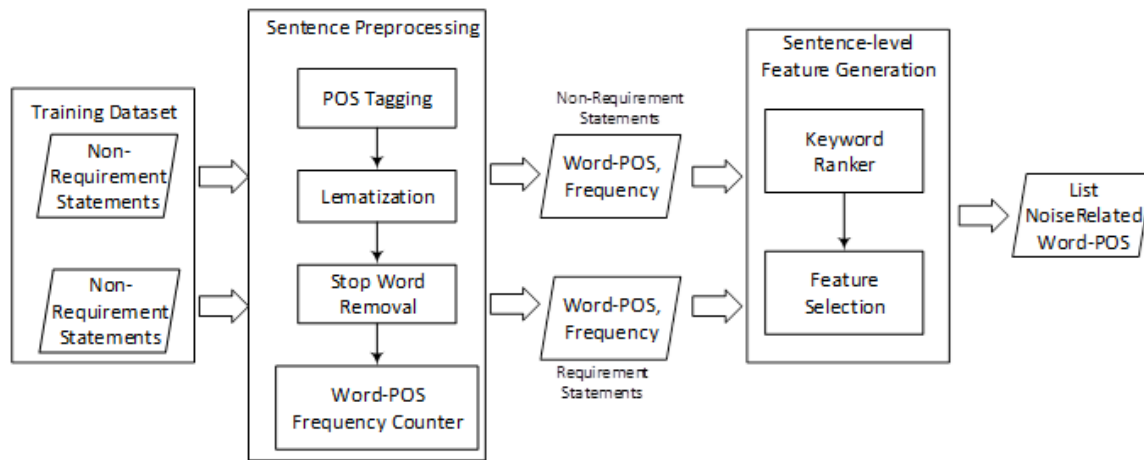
Training Dataset

Non-Requirement Statements

Non-Requirement Statements

Sentence Preprocessing

POS Tagging

Lematization

Stop Word Removal

Word-POS Frequency Counter

Non-Requirement Statements

Word-POS, Frequency

Word-POS, Frequency

Requirement Statements

Sentence-level Feature Generation

Keyword Ranker

Feature Selection

List NoiseRelated Word-POS